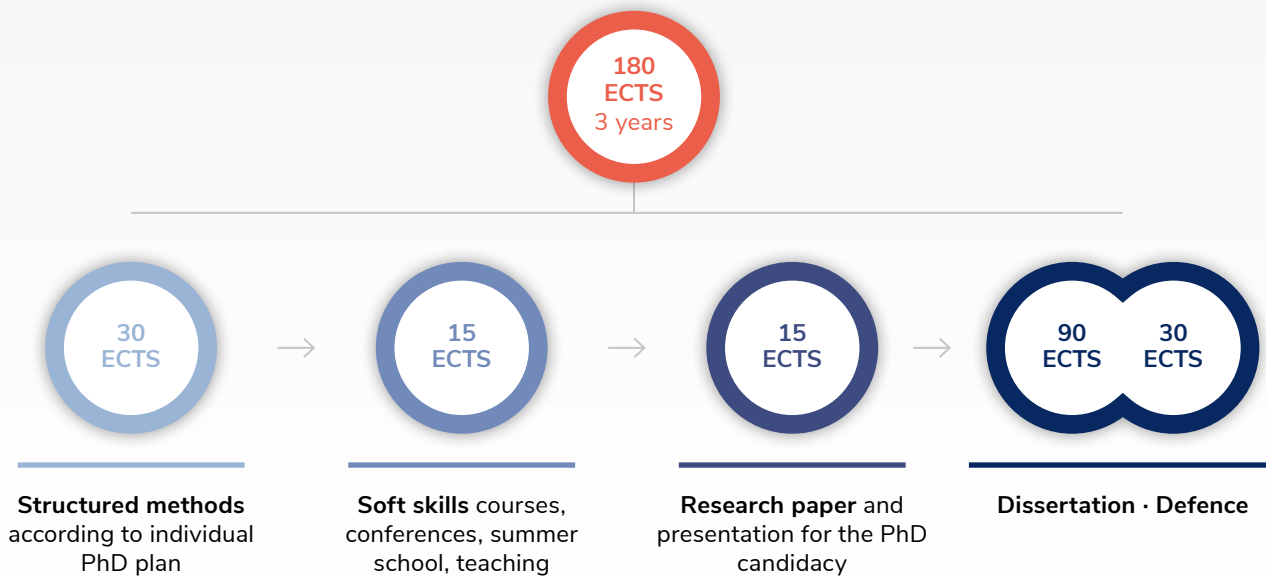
180
ECTS
3 years

30
ECTS

15
ECTS

15
ECTS

90
ECTS

30
ECTS

Structured methods according to individual PhD plan

Soft skills courses, conferences, summer school, teaching

Research paper and presentation for the PhD candidacy

Dissertation · Defence